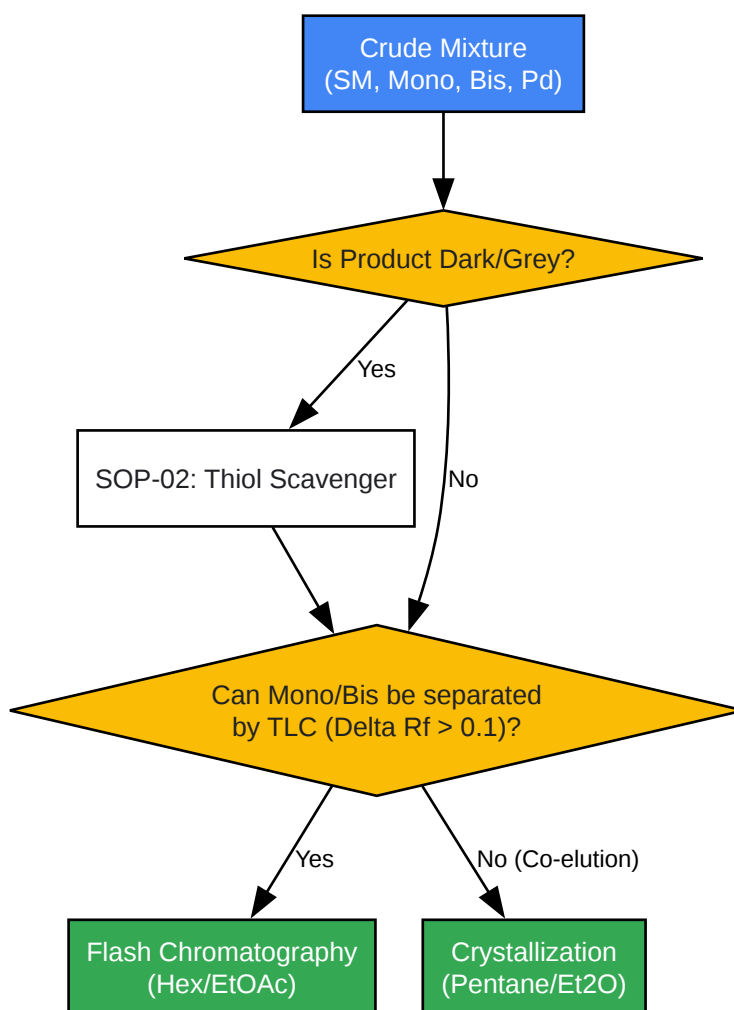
Crude Mixture
(SM, Mono, Bis, Pd)

Is Product Dark/Grey?

Yes

No

SOP-02: Thiol Scavenger

Can Mono/Bis be separated
by TLC (Delta Rf > 0.1)?

Yes

No (Co-elution)

Flash Chromatography
(Hex/EtOAc)

Crystallization
(Pentane/Et2O)